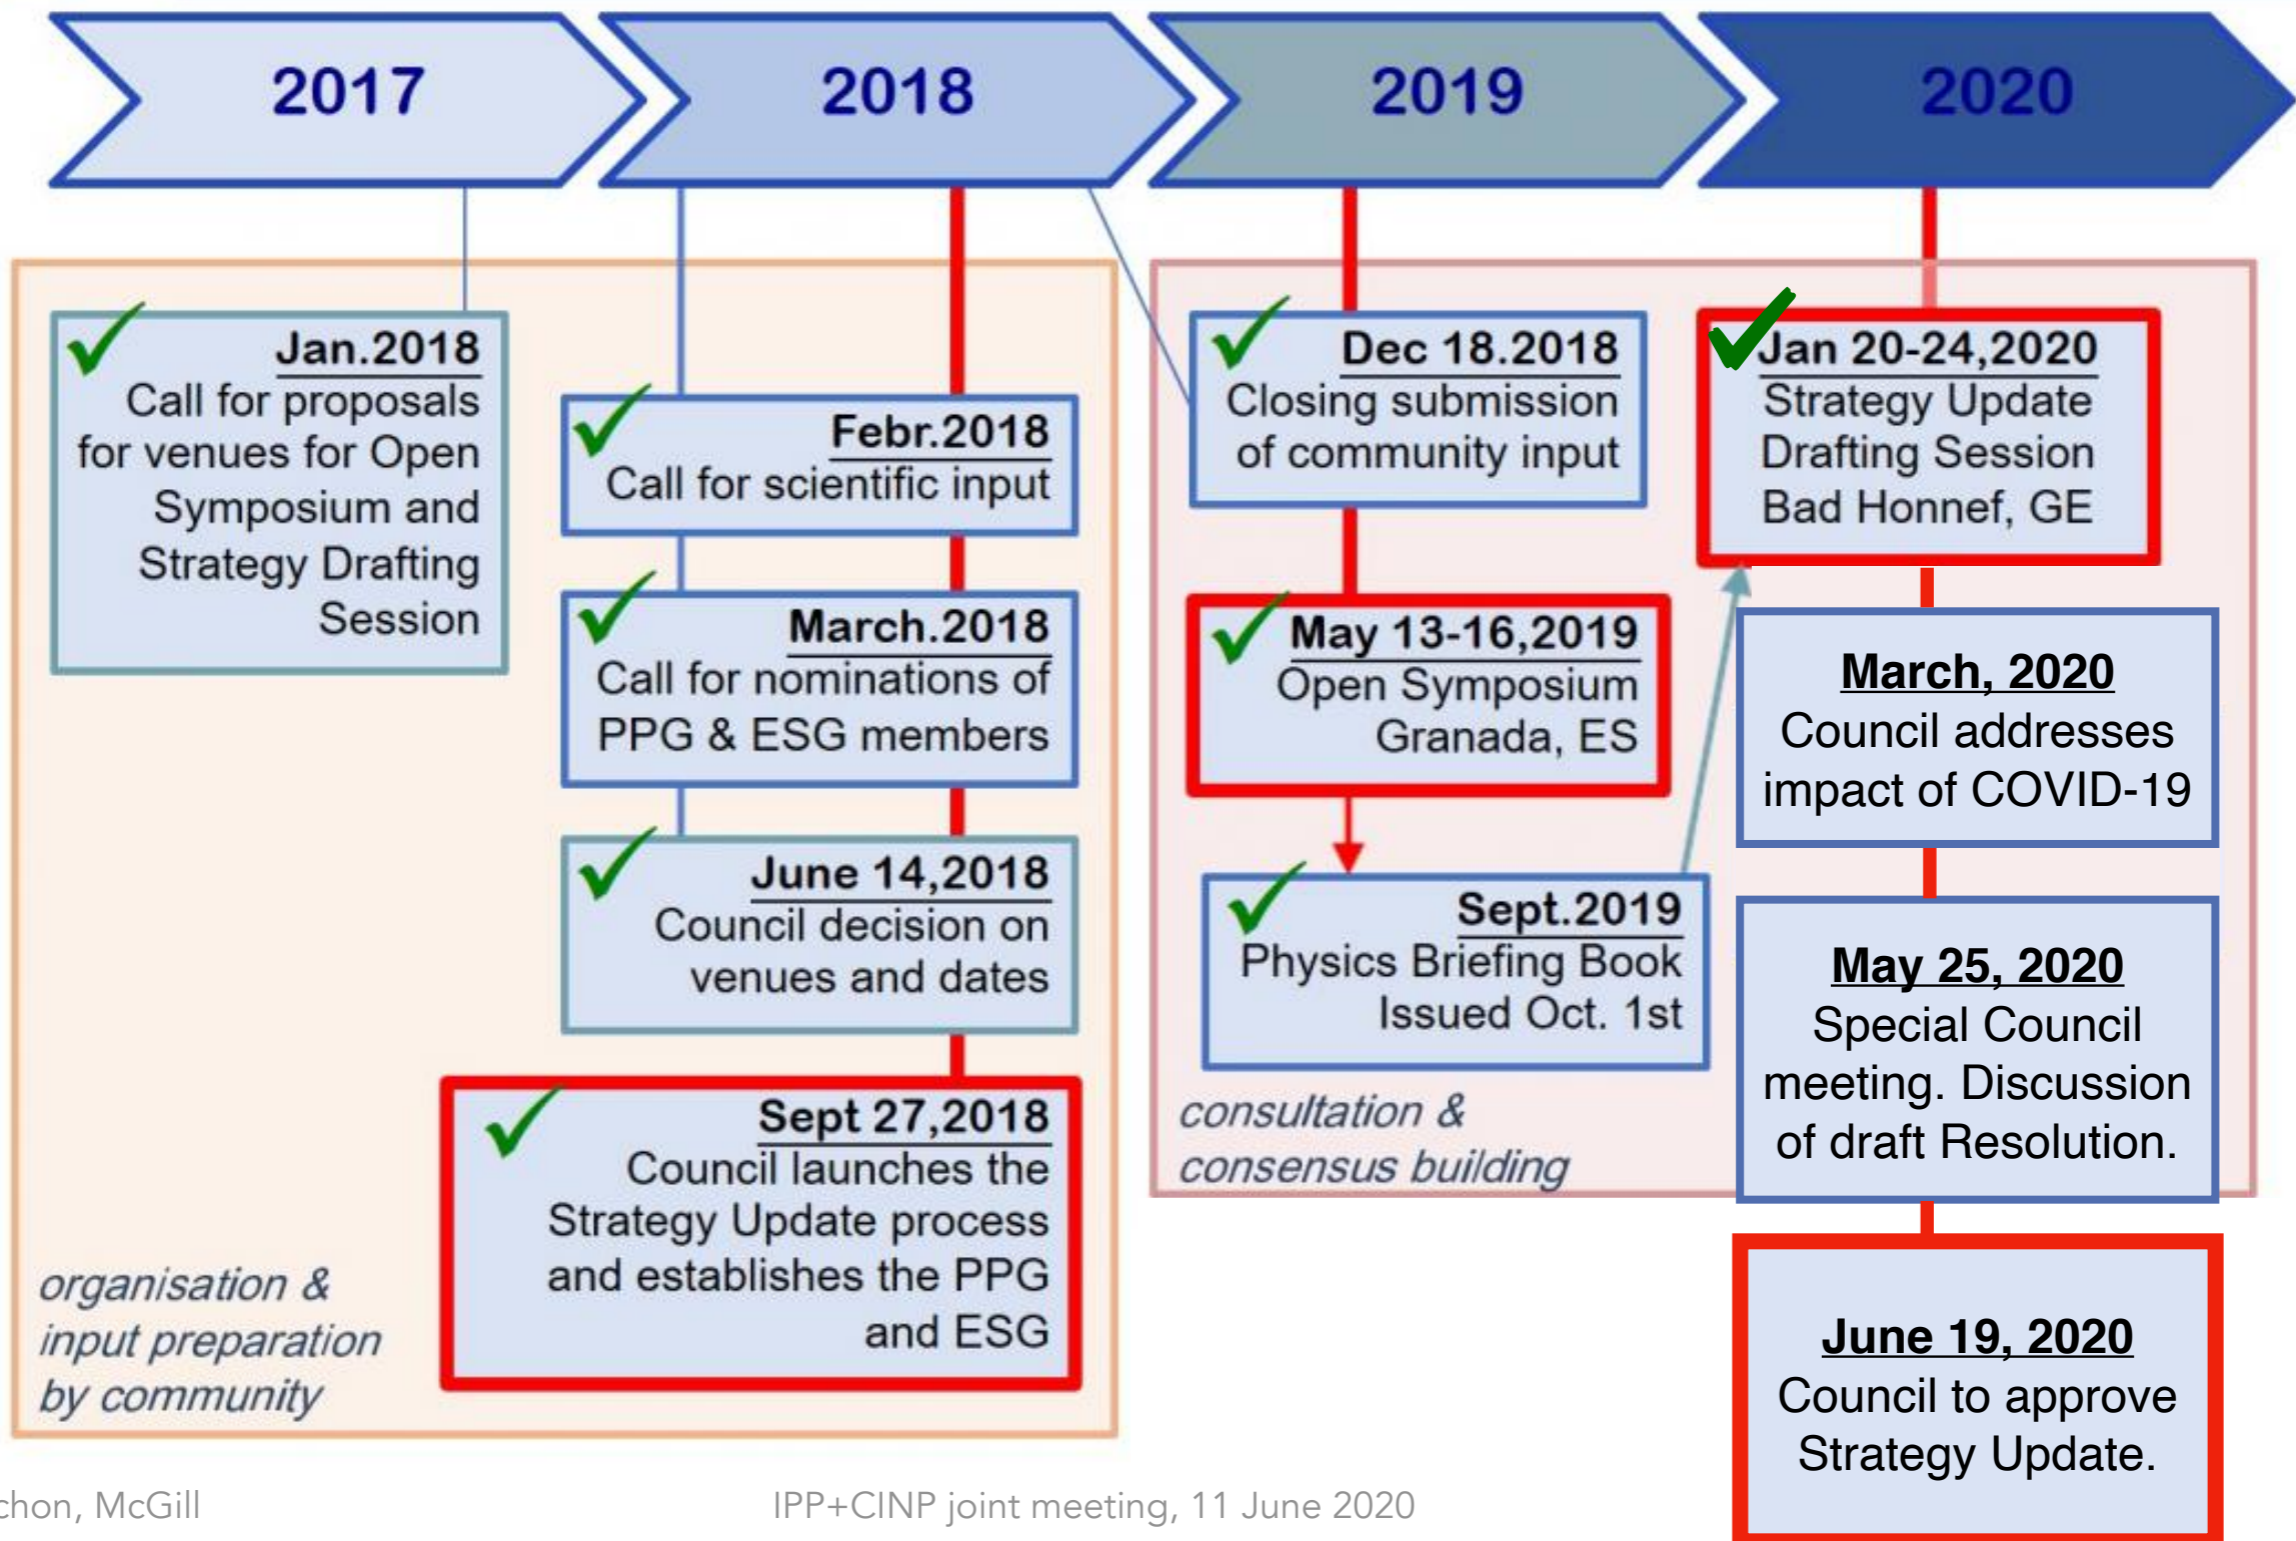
2017 2018 2019 2020

Jan.2018
Call for proposals for venues for Open Symposium and Strategy Drafting Session

Febr.2018
Call for scientific input

March.2018
Call for nominations of PPG & ESG members

June 14,2018
Council decision on venues and dates

Sept 27,2018
Council launches the Strategy Update process and establishes the PPG and ESG

organisation & input preparation by community

Dec 18.2018
Closing submission of community input

May 13-16,2019
Open Symposium Granada, ES

Sept.2019
Physics Briefing Book Issued Oct. 1st

consultation & consensus building

Jan 20-24,2020
Strategy Update Drafting Session Bad Honnef, GE

March, 2020
Council addresses impact of COVID-19

May 25, 2020
Special Council meeting. Discussion of draft Resolution.

June 19, 2020
Council to approve Strategy Update.

chon, McGill

IPP+CINP joint meeting, 11 June 2020